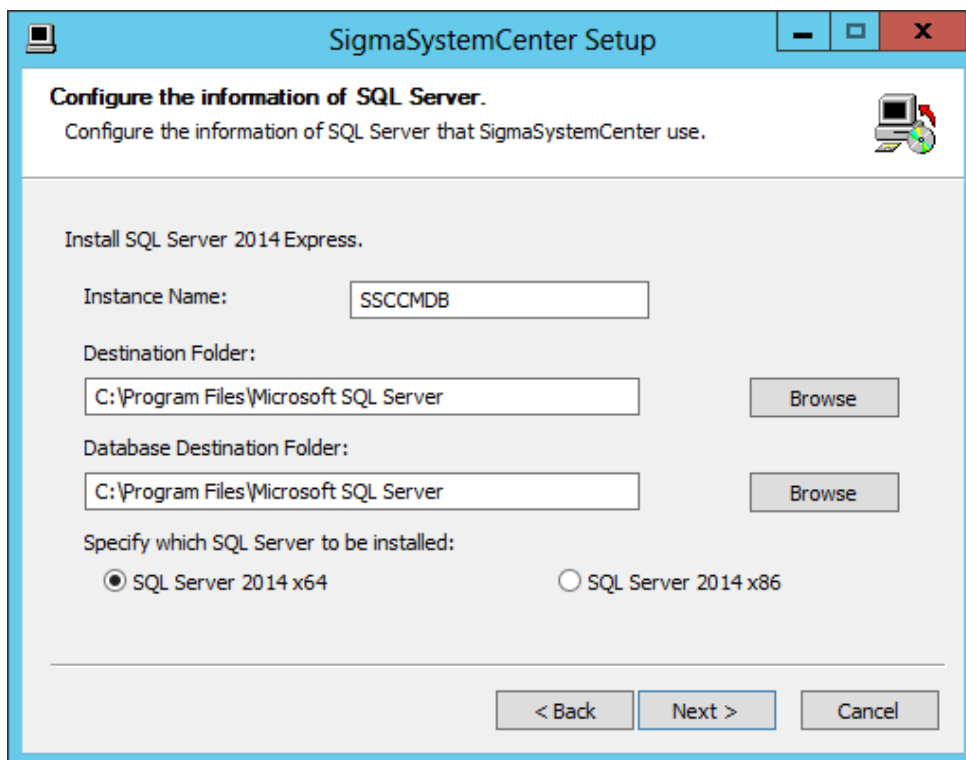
SigmaSystemCenter Setup

Configure the information of SQL Server.
Configure the information of SQL Server that SigmaSystemCenter use.

Install SQL Server 2014 Express.

Instance Name: SSCCMDB

Destination Folder:
C:\Program Files\Microsoft SQL Server
Browse

Database Destination Folder:
C:\Program Files\Microsoft SQL Server
Browse

Specify which SQL Server to be installed:
SQL Server 2014 x64
SQL Server 2014 x86

< Back
Next >
Cancel